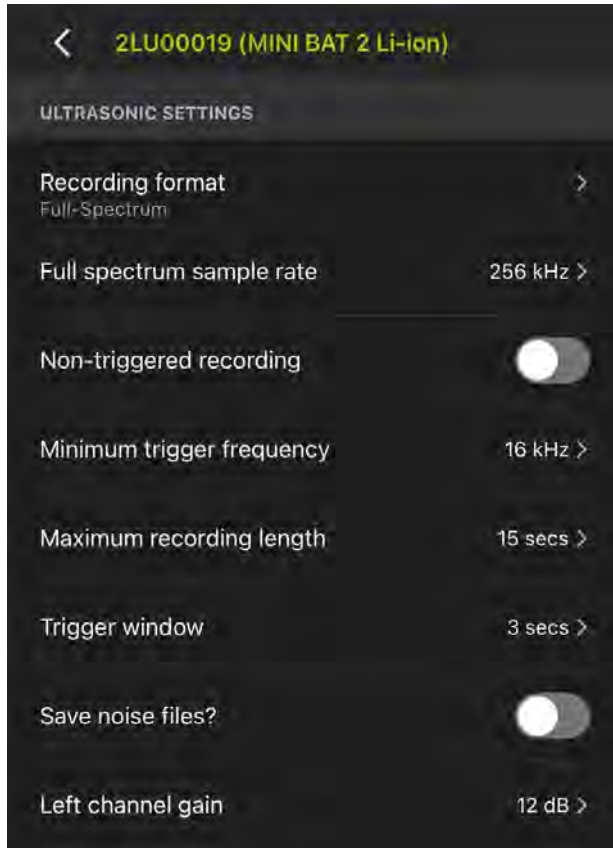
2LU00019 (MINI BAT 2 Li-ion)

ULTRASONIC SETTINGS

Recording format
Full-Spectrum

Full spectrum sample rate 256 kHz

Non-triggered recording

Minimum trigger frequency 16 kHz

Maximum recording length 15 secs

Trigger window 3 secs

Save noise files?

Left channel gain 12 dB